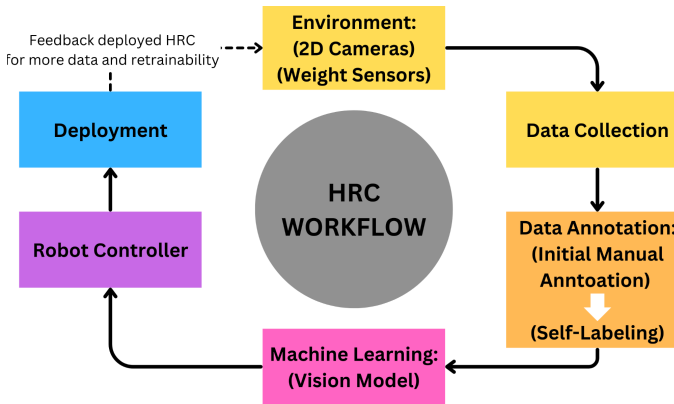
Feedback deployed HRC for more data and retrainability

Environment:
(2D Cameras)
(Weight Sensors)

Data Collection

Data Annotation:
(Initial Manual Antoation)
(Self-Labeling)

Machine Learning:
(Vision Model)

Robot Controller

Deployment

HRC WORKFLOW